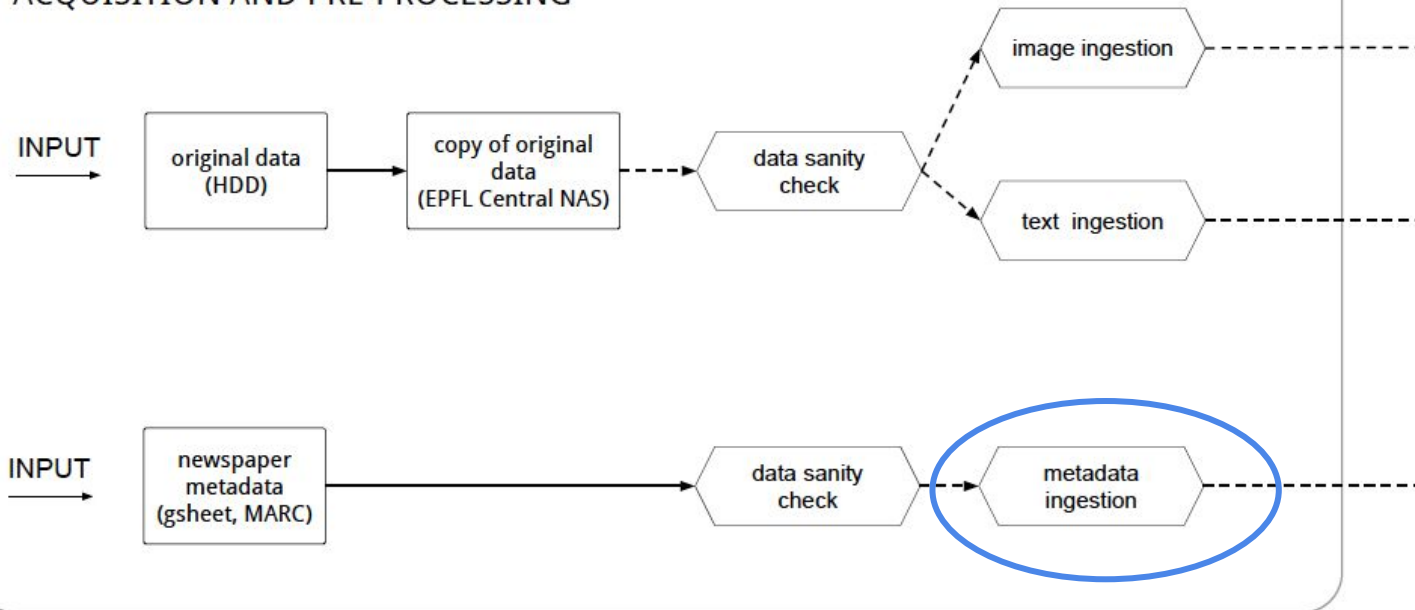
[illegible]

INPUT

original data (HDD)

copy of original data (EPFL Central NAS)

data sanity check

image ingestion

text ingestion

INPUT

newspaper metadata (gsheet, MARC)

data sanity check

metadata ingestion